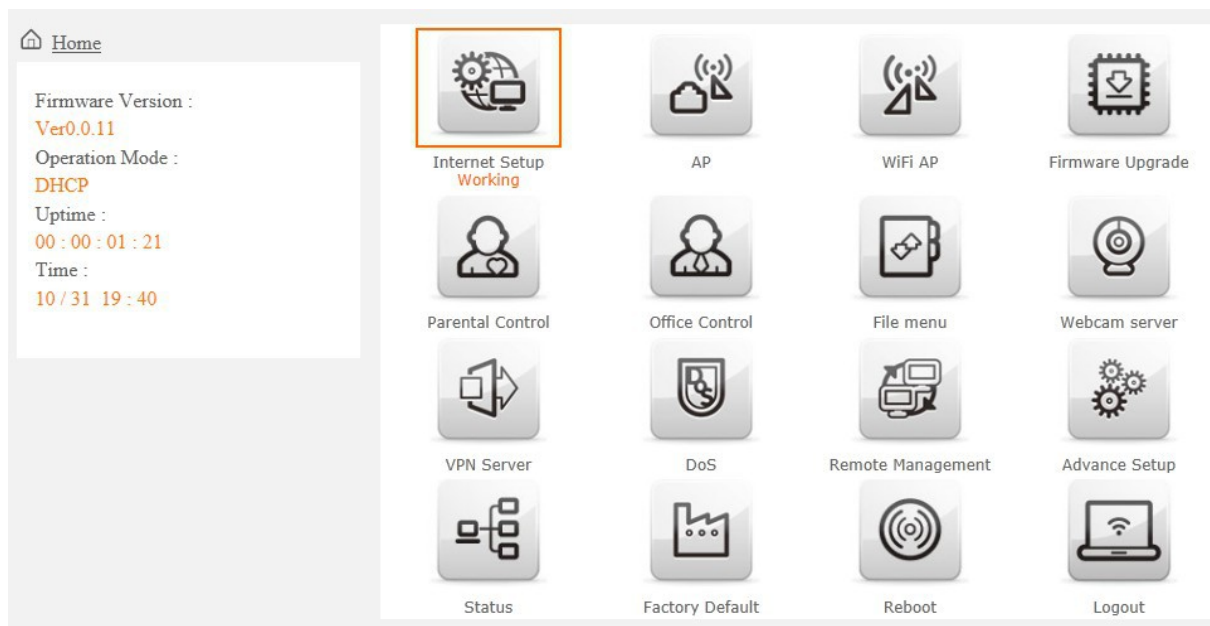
Home

Firmware Version :
Ver0.0.11
Operation Mode :
DHCP
Uptime :
00 : 00 : 01 : 21
Time :
10 / 31 19 : 40

Internet Setup
Working

AP

WiFi AP

Firmware Upgrade

Parental Control

Office Control

File menu

Webcam server

VPN Server

DoS

Remote Management

Advance Setup

Status

Factory Default

Reboot

Logout